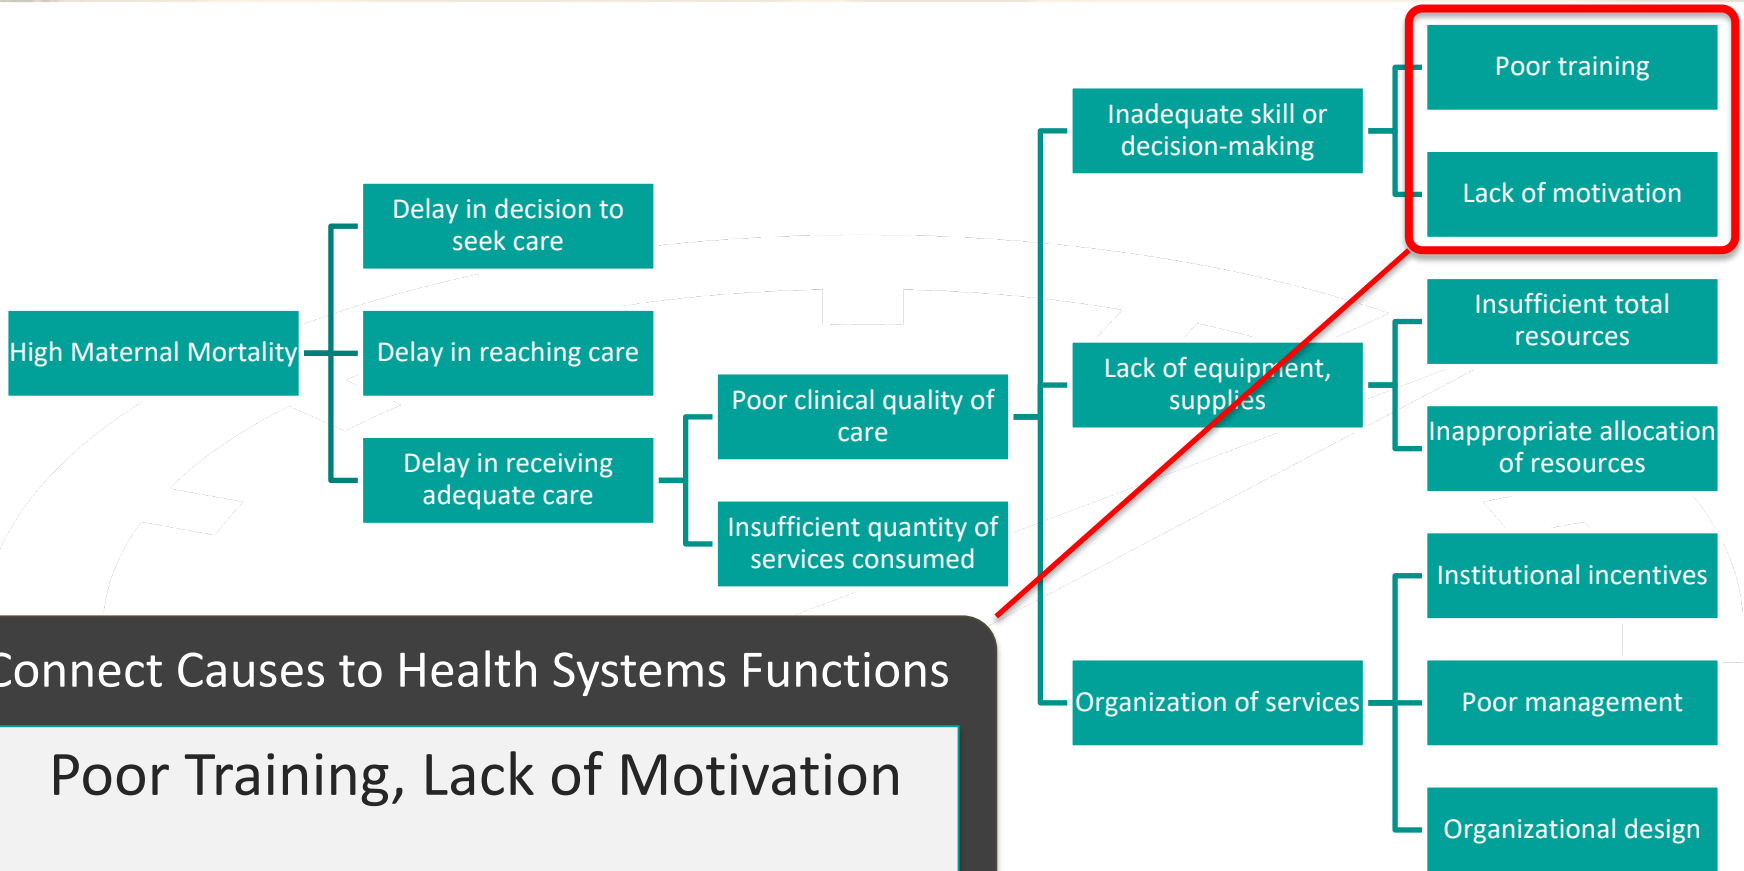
High Maternal Mortality

Delay in decision to seek care

Delay in reaching care

Delay in receiving adequate care

Poor clinical quality of care

Insufficient quantity of services consumed

Inadequate skill or decision-making

Lack of equipment, supplies

Organization of services

Poor training

Lack of motivation

Insufficient total resources

Inappropriate allocation of resources

Institutional incentives

Poor management

Organizational design

Connect Causes to Health Systems Functions

Poor Training, Lack of Motivation